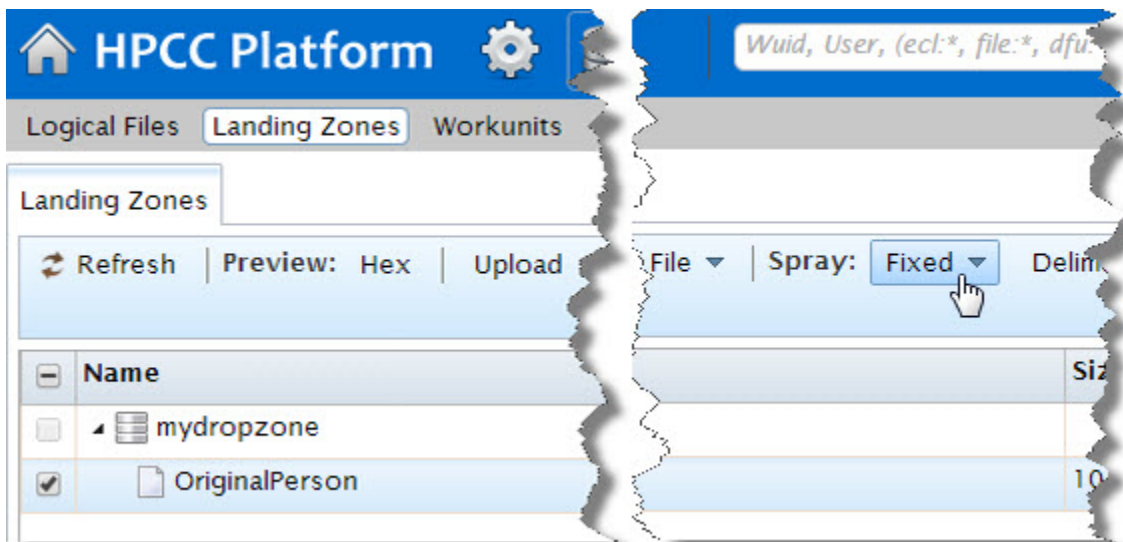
HPCC Platform

Wuid, User, (ecl:*, file:*, dfu:

Logical Files Landing Zones Workunits

Landing Zones

Refresh | Preview: Hex | Upload File | Spray: Fixed Delim

| Name | Siz |
|---|---|
| mydropzone | |
| OriginalPerson | 10 |